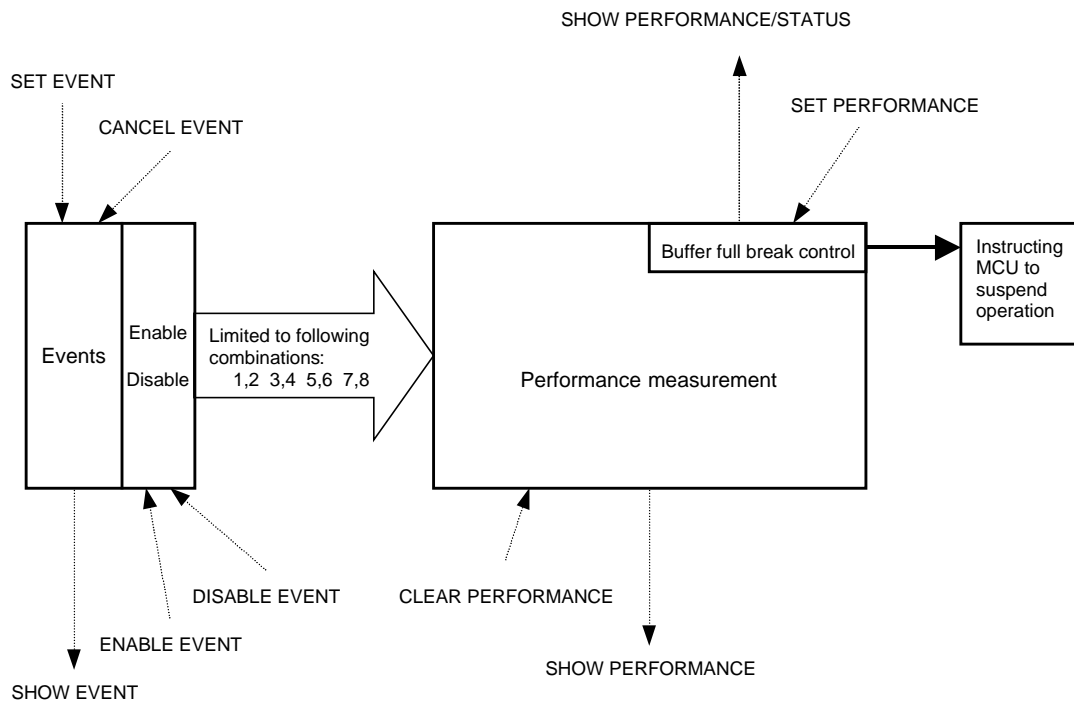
SHOW PERFORMANCE/STATUS

SET EVENT

SET PERFORMANCE

CANCEL EVENT

Buffer full break control

Instructing MCU to suspend operation

Events

Enable

Disable

Limited to following combinations:
1,2 3,4 5,6 7,8

Performance measurement

DISABLE EVENT

CLEAR PERFORMANCE

ENABLE EVENT

SHOW PERFORMANCE

SHOW EVENT